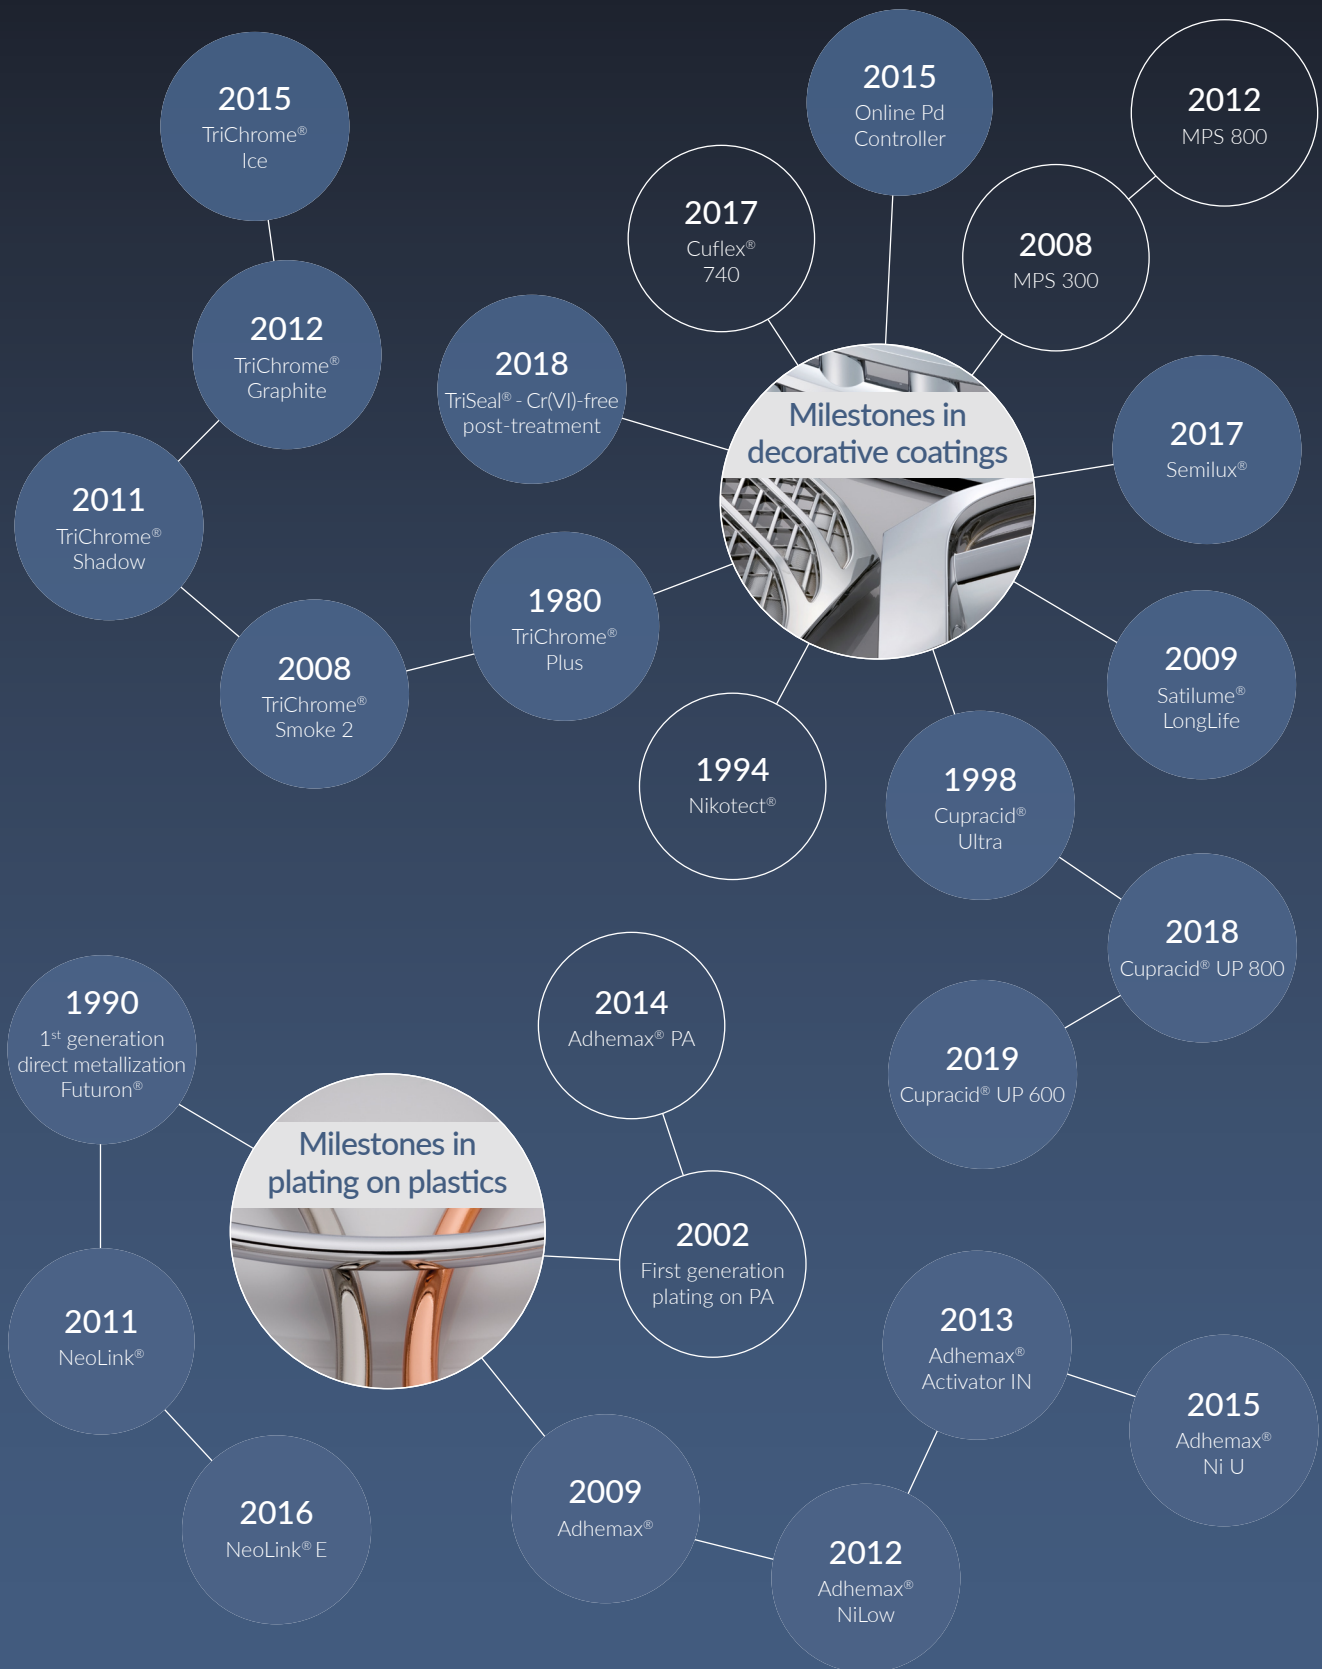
2015
TriChrome® Ice

2015
Online Pd Controller

2012
MPS 800

2017
Cuflex® 740

2008
MPS 300

2012
TriChrome® Graphite

2018
TriSeal® - Cr(VI)-free post-treatment

Milestones in decorative coatings

2017
Semilux®

2011
TriChrome® Shadow

1980
TriChrome® Plus

2008
TriChrome® Smoke 2

2009
Satilume® LongLife

1994
Nikotect®

1998
Cupracid® Ultra

2018
Cupracid® UP 800

1990
1st generation direct metallization Futuron®

2014
Adhemax® PA

2019
Cupracid® UP 600

Milestones in plating on plastics

2002
First generation plating on PA

2011
NeoLink®

2013
Adhemax® Activator IN

2015
Adhemax® Ni U

2016
NeoLink® E

2009
Adhemax®

2012
Adhemax® NiLow